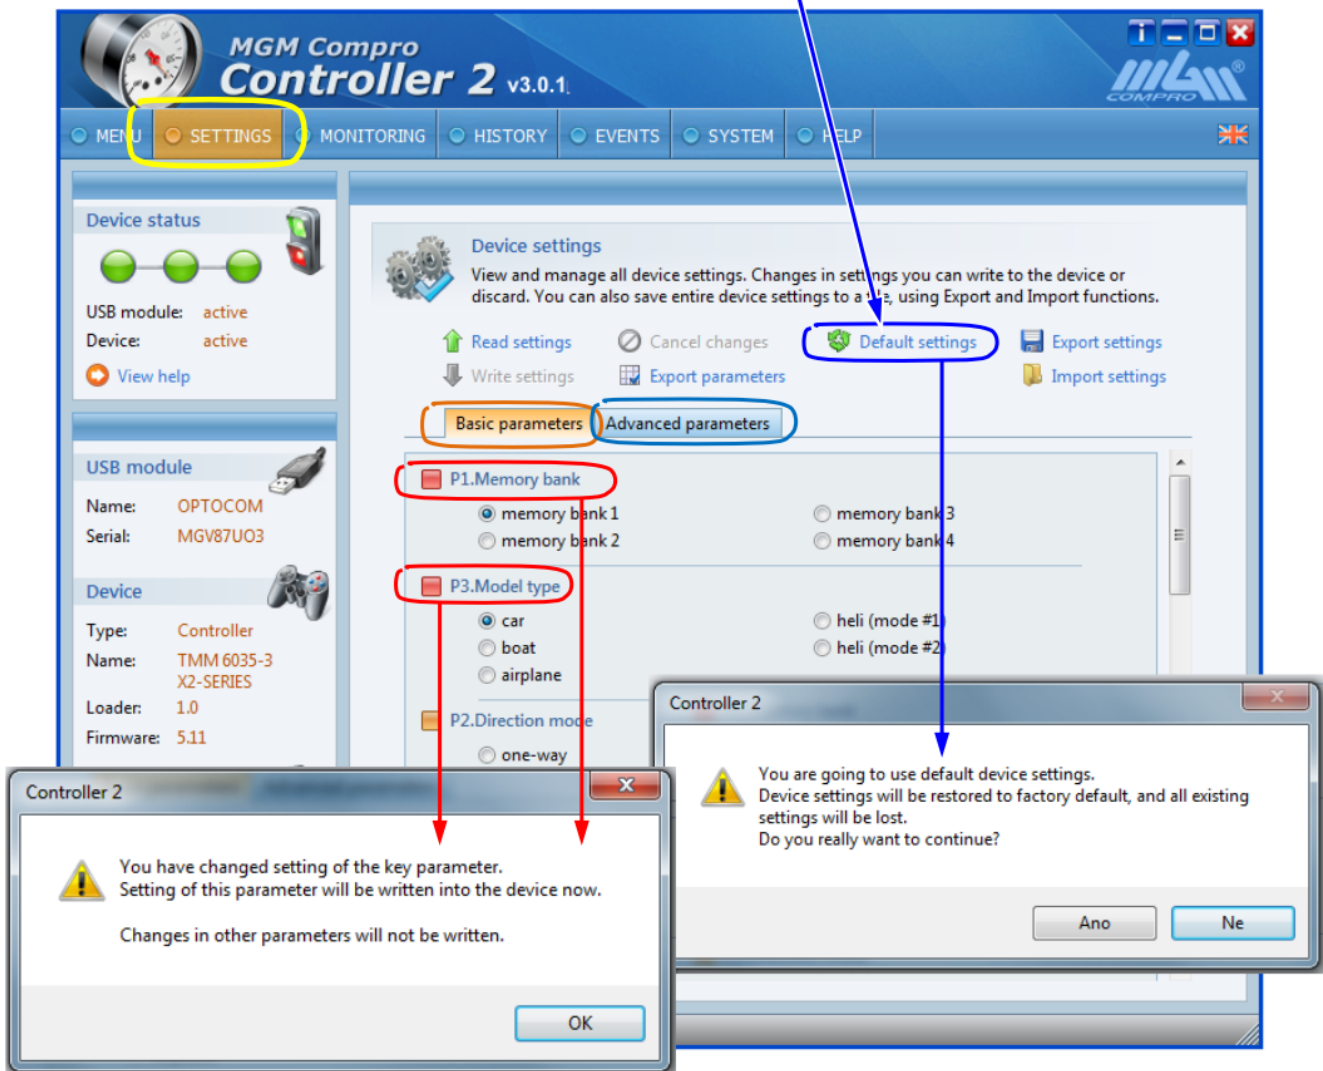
MGM Compro
Controller 2 v3.0.1

MENU SETTINGS MONITORING HISTORY EVENTS SYSTEM HELP

Device status

USB module: active
Device: active
View help

USB module

Name: OPTOCOM
Serial: MGV87UO3

Device

Type: Controller
Name: TMM 6035-3 X2-SERIES
Loader: 1.0
Firmware: 5.11

Device settings

View and manage all device settings. Changes in settings you can write to the device or discard. You can also save entire device settings to a file, using Export and Import functions.

Read settings
Cancel changes
Default settings
Export settings
Write settings
Export parameters
Import settings

Basic parameters
Advanced parameters

P1.Memory bank

memory bank 1
memory bank 3
memory bank 2
memory bank 4

P3.Model type

car
heli (mode #1)
boat
heli (mode #2)
airplane

P2.Direction mode

one-way

Controller 2

You are going to use default device settings.
Device settings will be restored to factory default, and all existing settings will be lost.
Do you really want to continue?

Ano
Ne

Controller 2

You have changed setting of the key parameter.
Setting of this parameter will be written into the device now.

Changes in other parameters will not be written.

OK